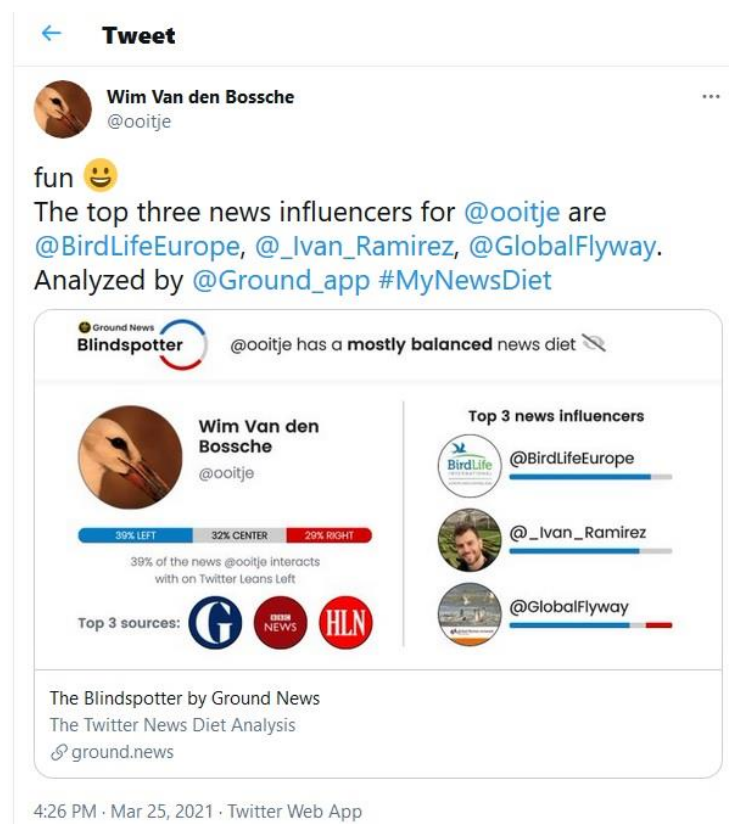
Tweet

Wim Van den Bossche
@ooitje

fun 😃
The top three news influencers for @ooitje are @BirdLifeEurope, @_Ivan_Ramirez, @GlobalFlyway. Analyzed by @Ground_app #MyNewsDiet

Ground News
Blindspotter

@ooitje has a mostly balanced news diet

Wim Van den Bossche
@ooitje

39% LEFT
32% CENTER
29% RIGHT

39% of the news @ooitje interacts with on Twitter Leans Left

Top 3 sources:

G
BBC NEWS
HLN

Top 3 news influencers

BirdLife INTERNATIONAL
@BirdLifeEurope

@_Ivan_Ramirez

@GlobalFlyway

The Blindspotter by Ground News
The Twitter News Diet Analysis
ground.news

4:26 PM · Mar 25, 2021 · Twitter Web App